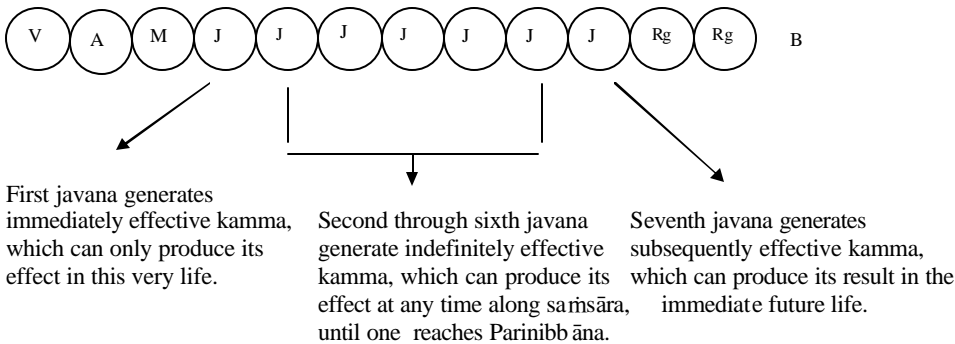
V A M J J J J J J J Rg Rg B

First javana generates immediately effective kamma, which can only produce its effect in this very life.

Second through sixth javana generate indefinitely effective kamma, which can produce its effect at any time along saṁsāra, until one reaches Parinibbāna.

Seventh javana generates subsequently effective kamma, which can produce its result in the immediate future life.